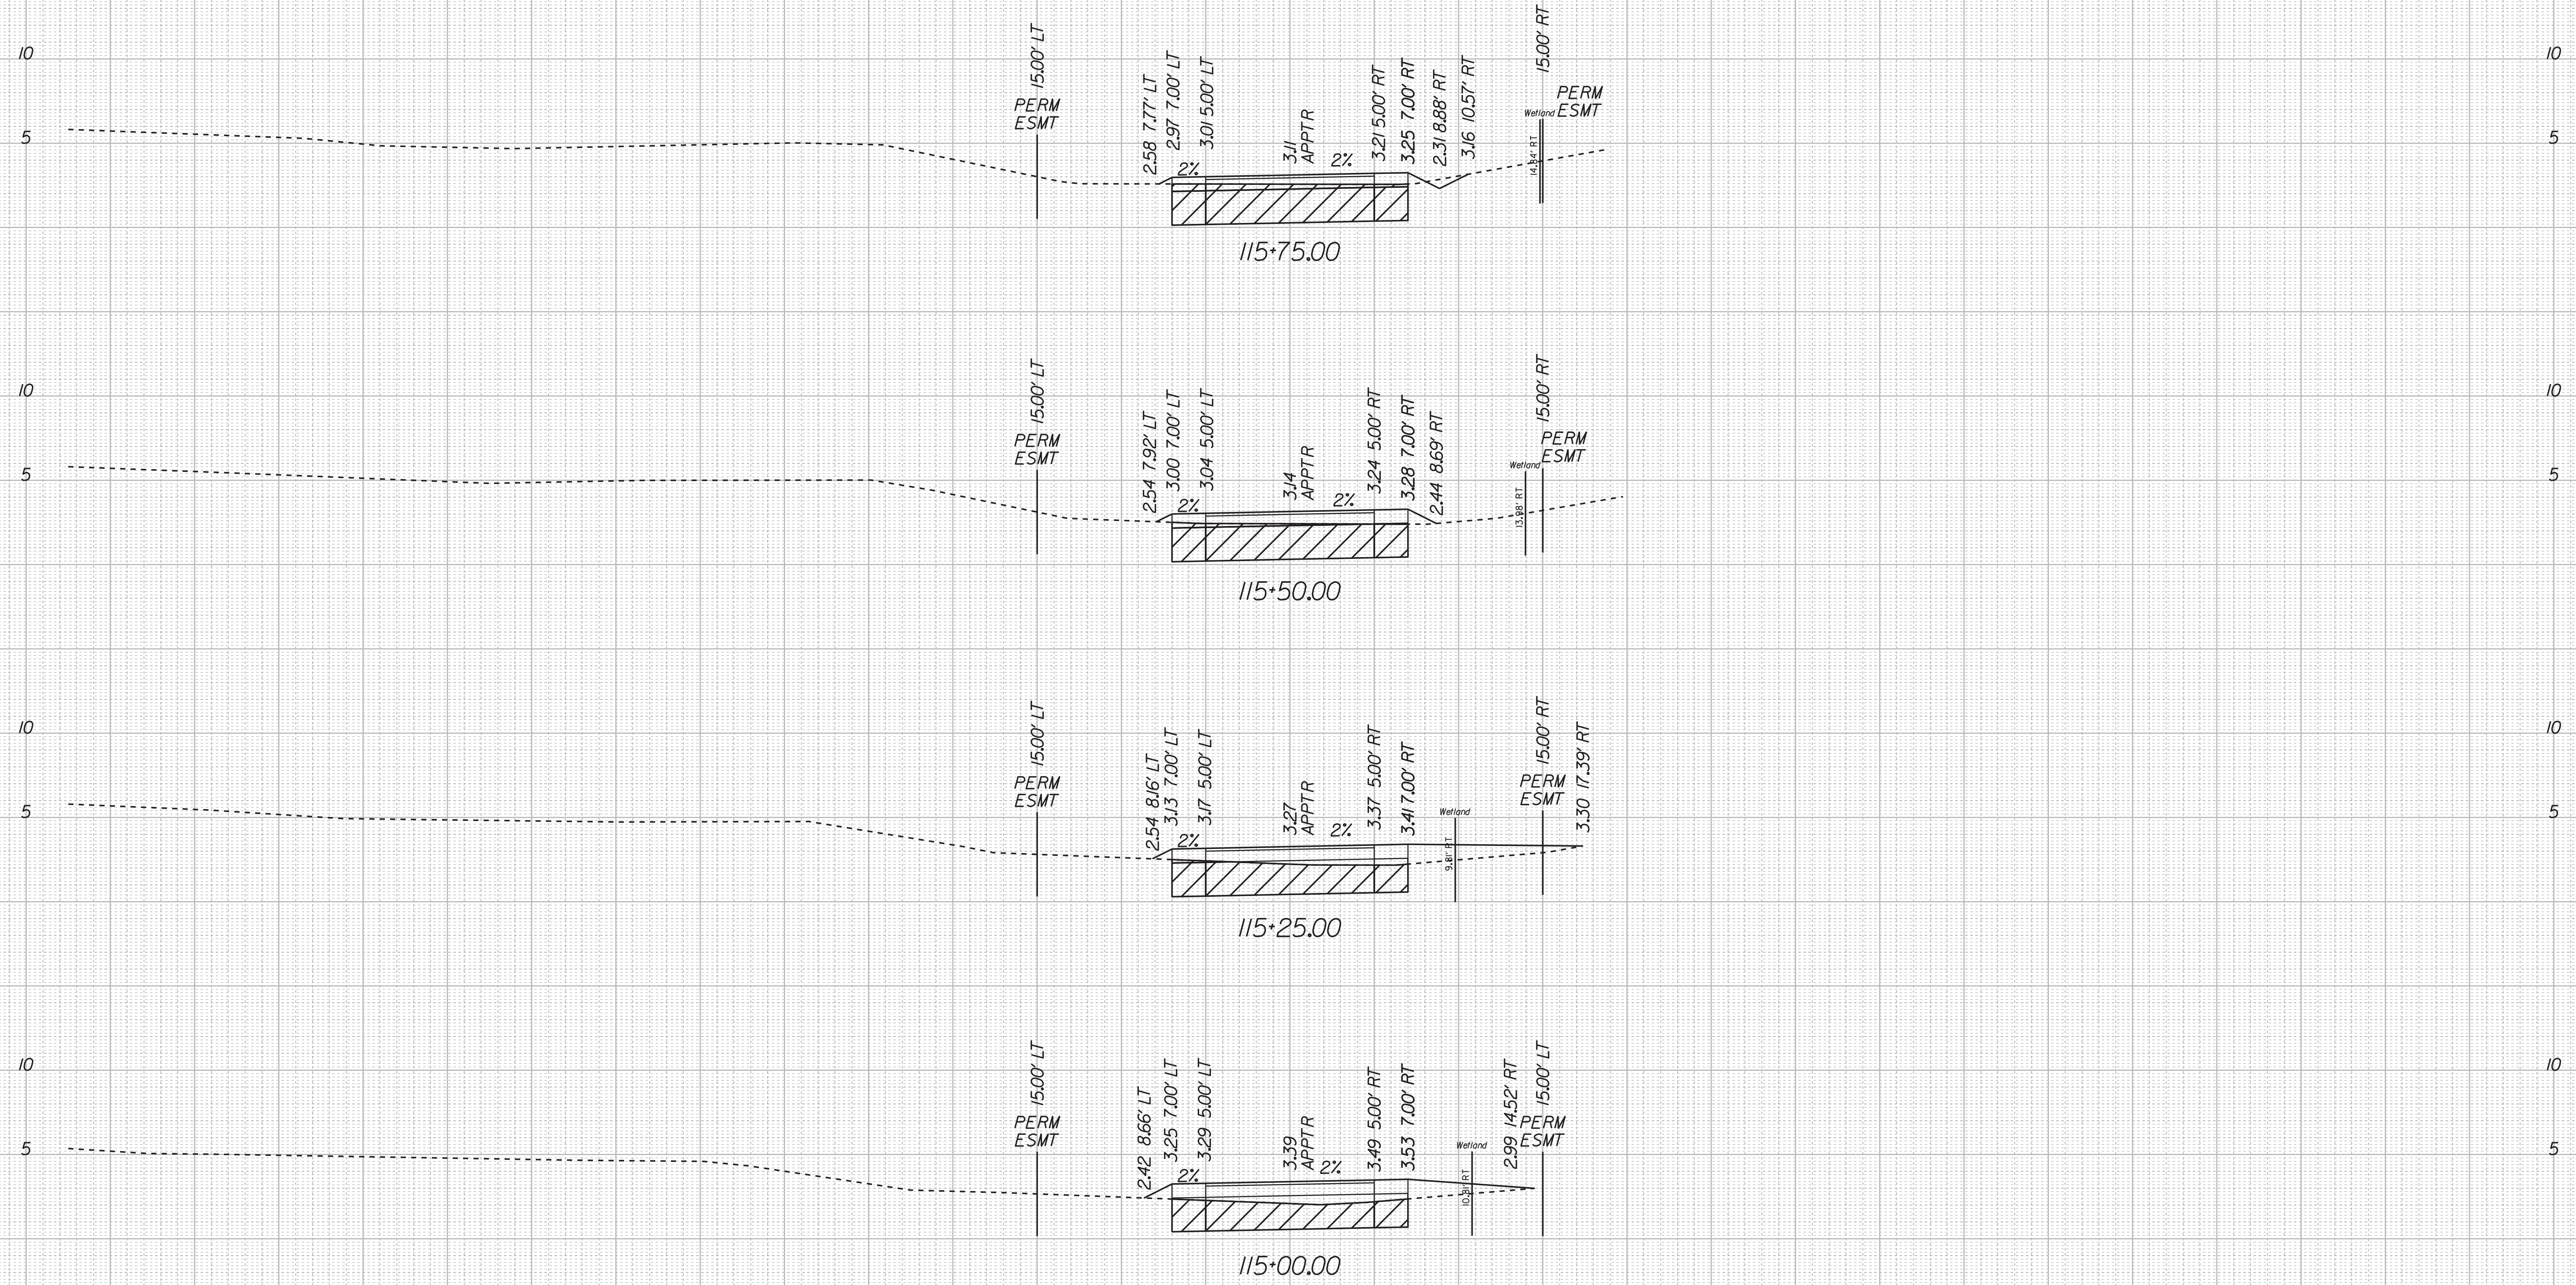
10
5
15.00' LT
PERM
ESMT
2.58 7.77' LT
2.97 7.00' LT
3.01 5.00' LT
3.11
APPTR
2%
2%
3.21 5.00' RT
3.25 7.00' RT
2.31 8.88' RT
3.16 10.57' RT
15.00' RT
Wetland
PERM
ESMT
14.84' RT
10
5
115+75.00

10
5
15.00' LT
PERM
ESMT
2.54 7.92' LT
3.00 7.00' LT
3.04 5.00' LT
3.14
APPTR
2%
2%
3.24 5.00' RT
3.28 7.00' RT
2.44 8.69' RT
15.00' RT
PERM
ESMT
Wetland
13.98' RT
10
5
115+50.00

10
5
15.00' LT
PERM
ESMT
2.54 8.16' LT
3.13 7.00' LT
3.17 5.00' LT
3.27
APPTR
2%
2%
3.37 5.00' RT
3.41 7.00' RT
Wetland
9.81' RT
15.00' RT
PERM
ESMT
3.30 17.39' RT
10
5
115+25.00

10
5
15.00' LT
PERM
ESMT
2.42 8.66' LT
3.25 7.00' LT
3.29 5.00' LT
3.39
APPTR
2%
2%
3.49 5.00' RT
3.53 7.00' RT
Wetland
10.81' RT
2.99 14.52' RT
15.00' LT
PERM
ESMT
10
5
115+00.00